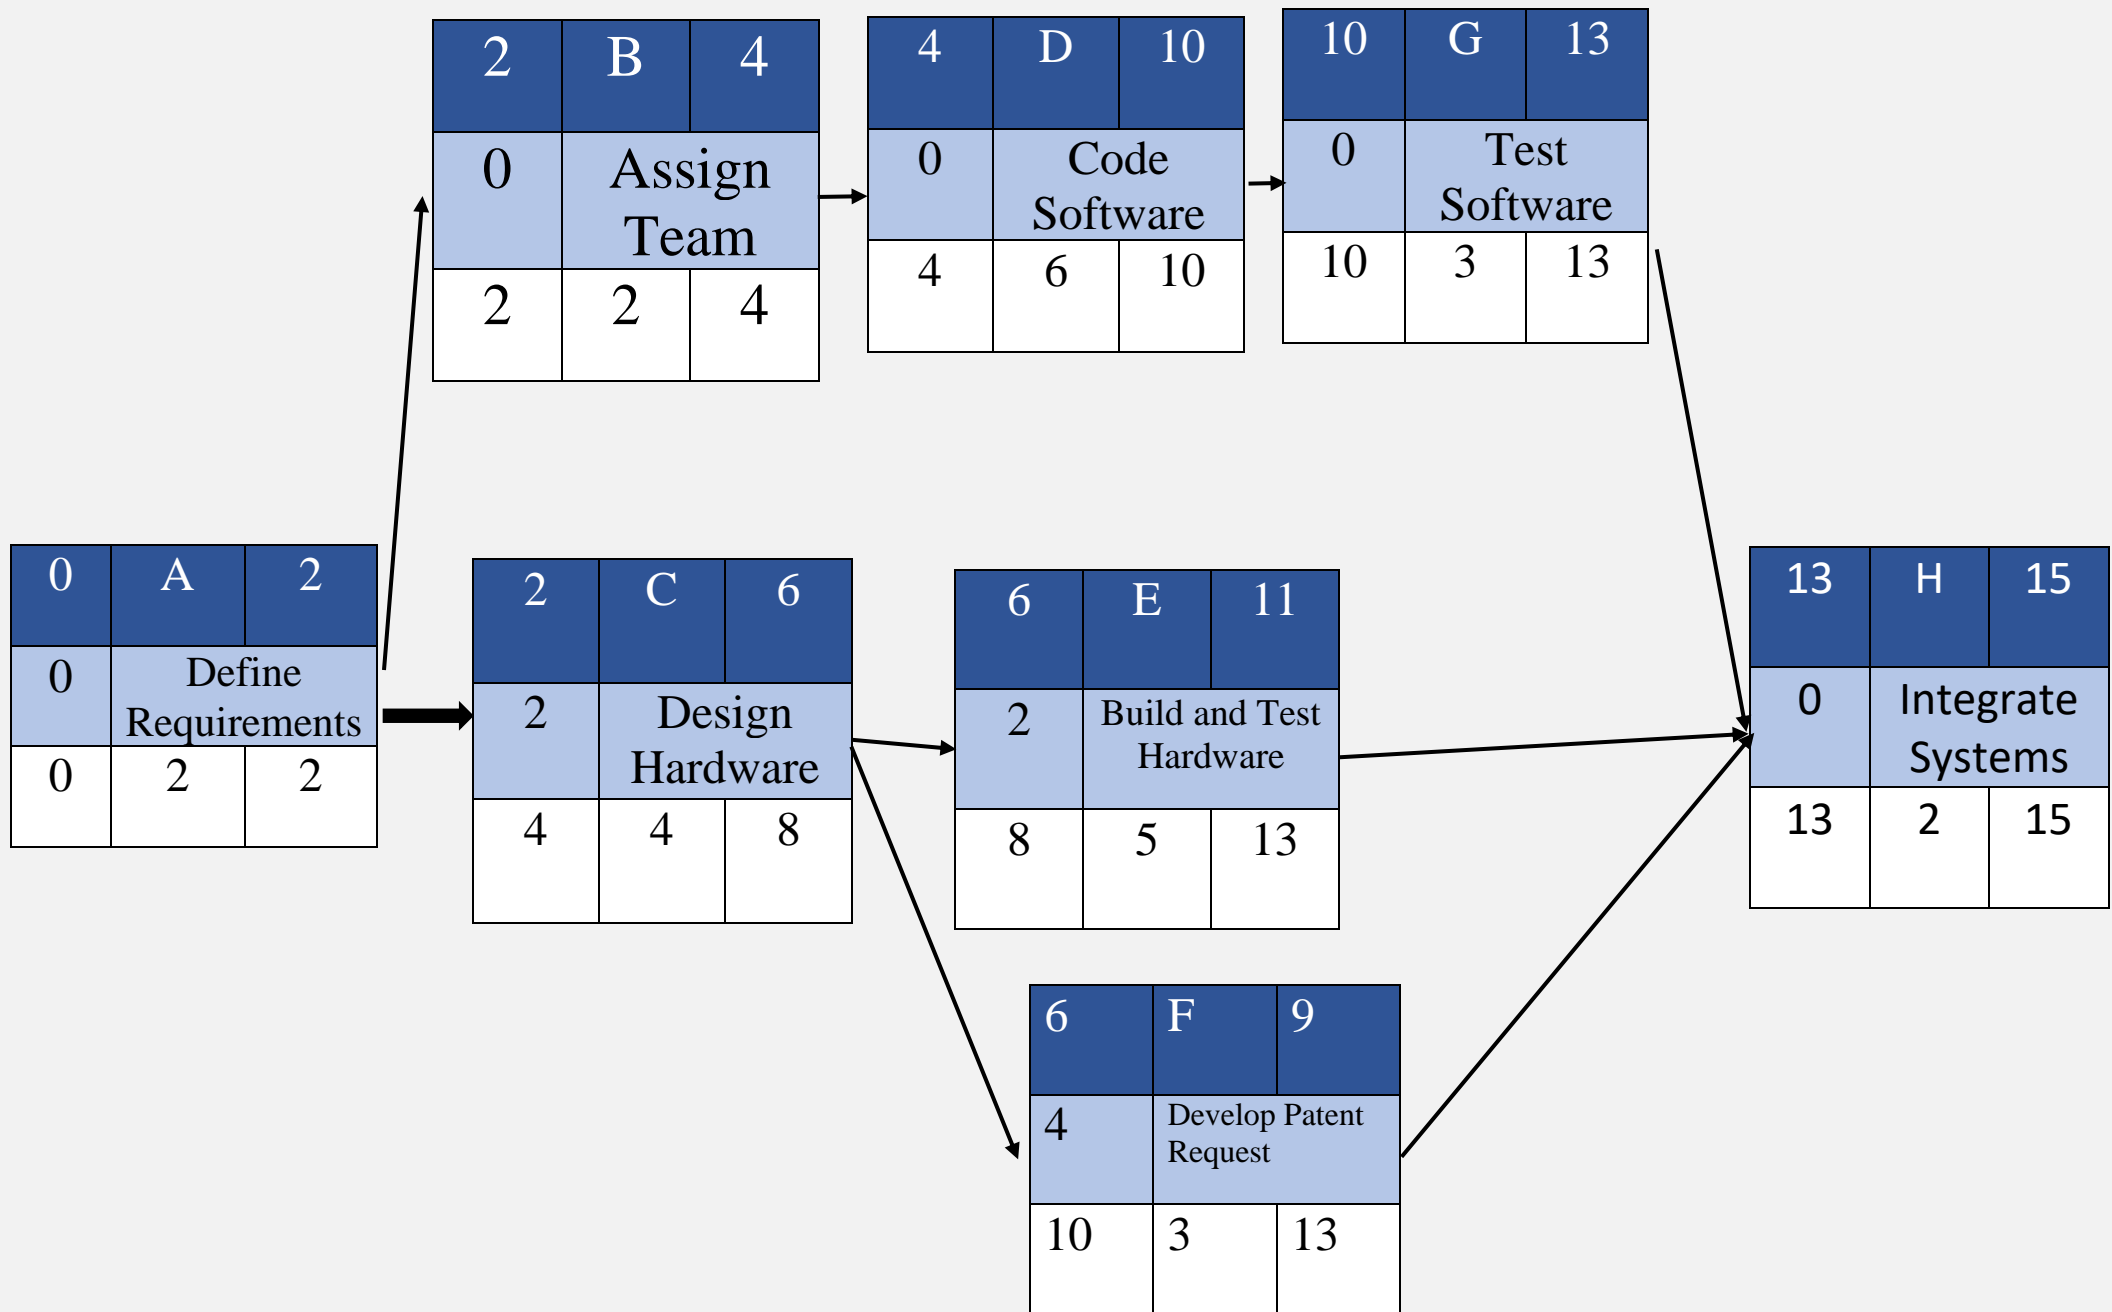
| 2 | B | 4 |
|---|---|---|
| 0 | Assign Team | |
| 2 | 2 | 4 |

| 4 | D | 10 |
|---|---|---|
| 0 | Code Software | |
| 4 | 6 | 10 |

| 10 | G | 13 |
|---|---|---|
| 0 | Test Software | |
| 10 | 3 | 13 |

| 0 | A | 2 |
|---|---|---|
| 0 | Define Requirements | |
| 0 | 2 | 2 |

| 2 | C | 6 |
|---|---|---|
| 2 | Design Hardware | |
| 4 | 4 | 8 |

| 6 | E | 11 |
|---|---|---|
| 2 | Build and Test Hardware | |
| 8 | 5 | 13 |

| 13 | H | 15 |
|---|---|---|
| 0 | Integrate Systems | |
| 13 | 2 | 15 |

| 6 | F | 9 |
|---|---|---|
| 4 | Develop Patent Request | |
| 10 | 3 | 13 |